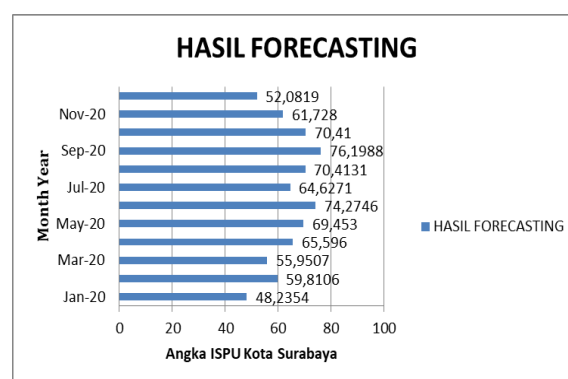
HASIL FORECASTING

Month Year

Nov-20
Sep-20
Jul-20
May-20
Mar-20
Jan-20

52,0819
61,728
70,41
76,1988
70,4131
64,6271
74,2746
69,453
65,596
55,9507
59,8106
48,2354

0 20 40 60 80 100

Angka ISPU Kota Surabaya

HASIL FORECASTING